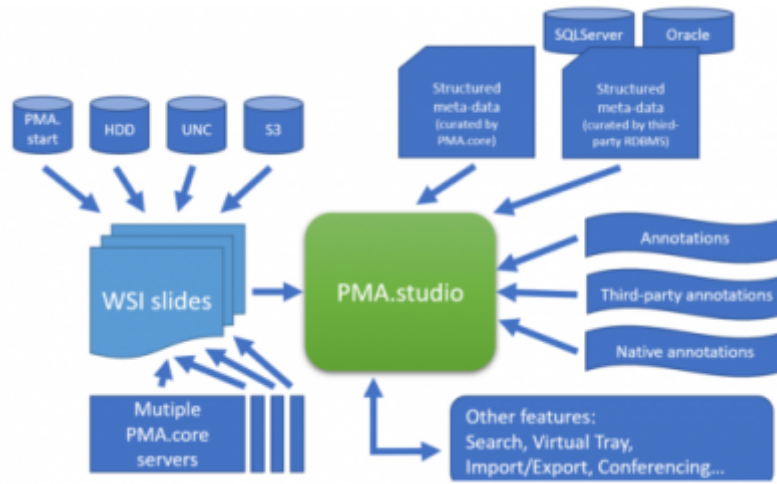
SQLServer

Oracle

PMA.start

HDD

UNC

S3

Structured meta-data (curated by PMA.core)

Structured meta-data (curated by third-party RDBMS)

WSI slides

PMA.studio

Annotations

Third-party annotations

Native annotations

Mutiple PMA.core servers

Other features: Search, Virtual Tray, Import/Export, Conferencing...